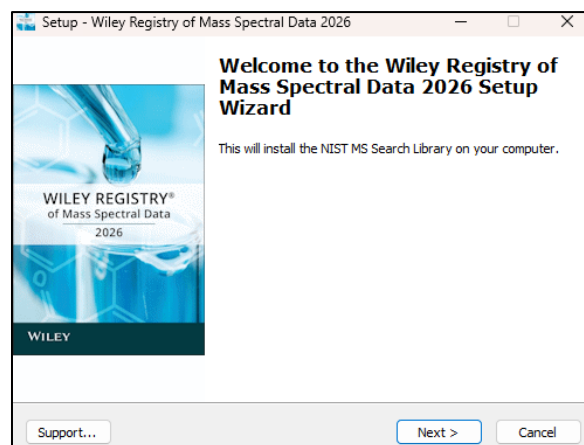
Setup - Wiley Registry of Mass Spectral Data 2026

WILEY REGISTRY®
of Mass Spectral Data
2026

WILEY

Welcome to the Wiley Registry of Mass Spectral Data 2026 Setup Wizard

This will install the NIST MS Search Library on your computer.

Support...

Next >

Cancel